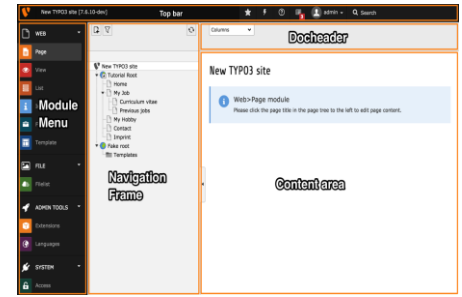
New TYPO3 site [7.6.10-dev]

Top bar

admin

Search

WEB

Page

View

List

Module Menu

Template

FILE

Filelist

ADMIN TOOLS

Extensions

Languages

SYSTEM

Access

New TYPO3 site

Tutorial Root

Home

My Job

Curriculum vitae

Previous jobs

My Hobby

Contact

Imprint

Fake root

Templates

Navigation Frame

Columns

Docheader

New TYPO3 site

Web>Page module

Please click the page title in the page tree to the left to edit page content.

Content area